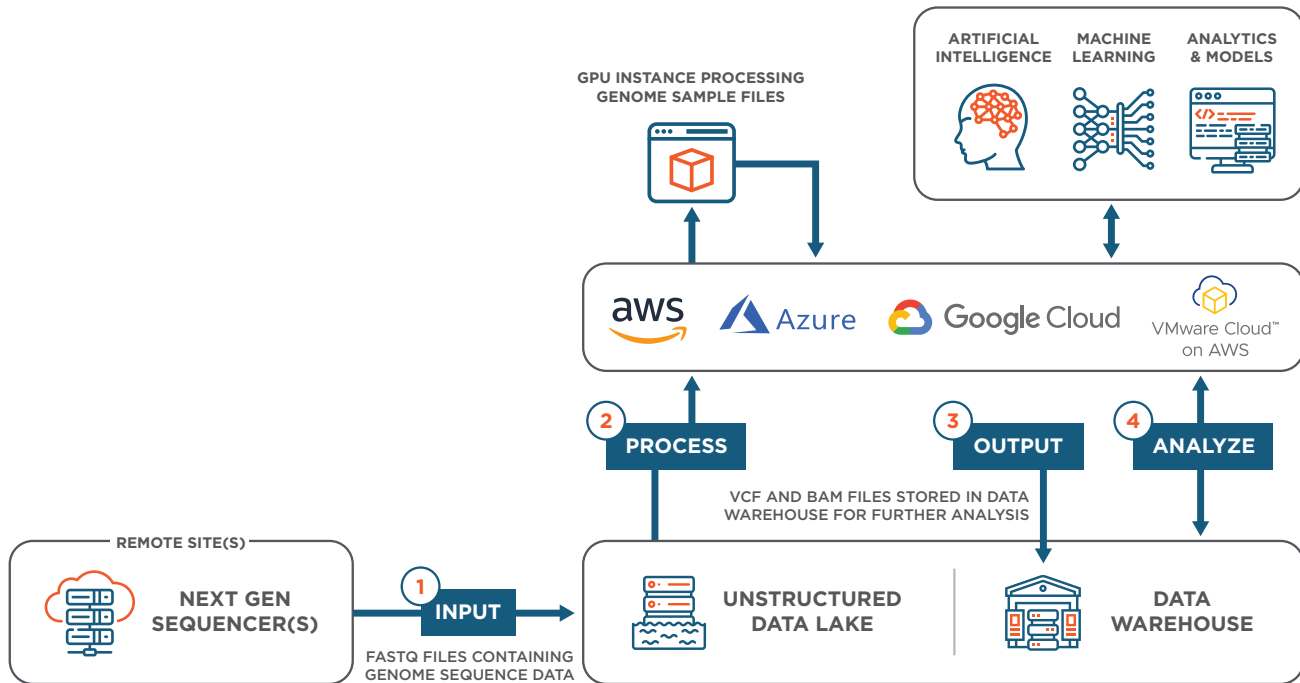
ARTIFICIAL INTELLIGENCE

MACHINE LEARNING

ANALYTICS & MODELS

GPU INSTANCE PROCESSING GENOME SAMPLE FILES

aws

Azure

Google Cloud

VMware Cloud™ on AWS

2 PROCESS

3 OUTPUT

4 ANALYZE

VCF AND BAM FILES STORED IN DATA WAREHOUSE FOR FURTHER ANALYSIS

REMOTE SITE(S)

NEXT GEN SEQUENCER(S)

1 INPUT

FASTQ FILES CONTAINING GENOME SEQUENCE DATA

UNSTRUCTURED DATA LAKE

DATA WAREHOUSE